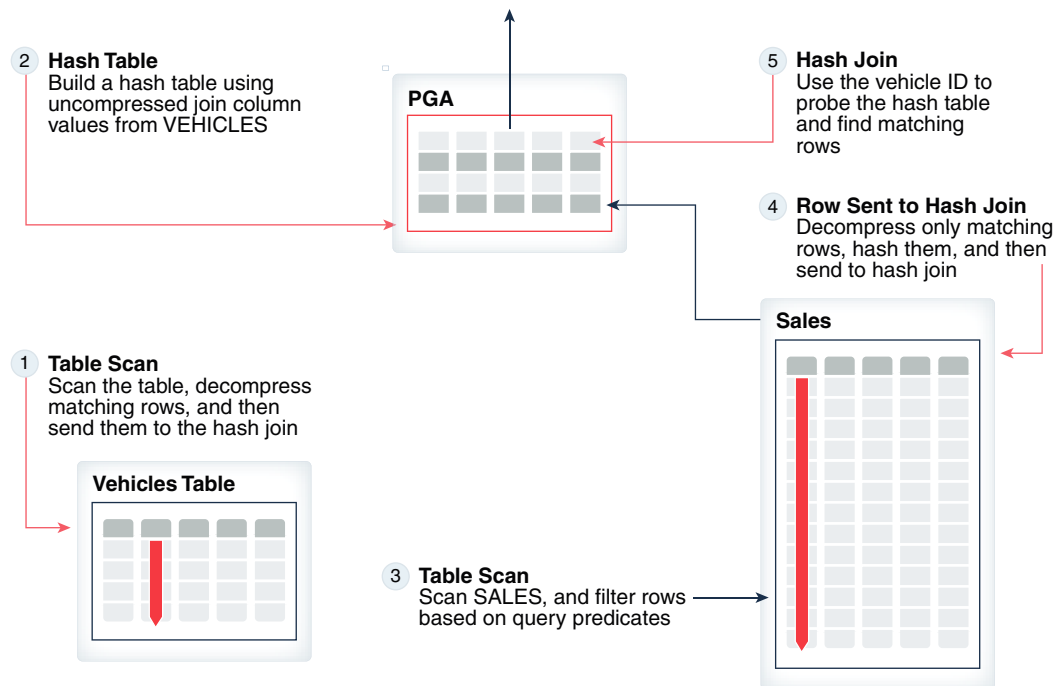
2 Hash Table
Build a hash table using uncompressed join column values from VEHICLES

PGA

5 Hash Join
Use the vehicle ID to probe the hash table and find matching rows

4 Row Sent to Hash Join
Decompress only matching rows, hash them, and then send to hash join

Sales

1 Table Scan
Scan the table, decompress matching rows, and then send them to the hash join

Vehicles Table

3 Table Scan
Scan SALES, and filter rows based on query predicates